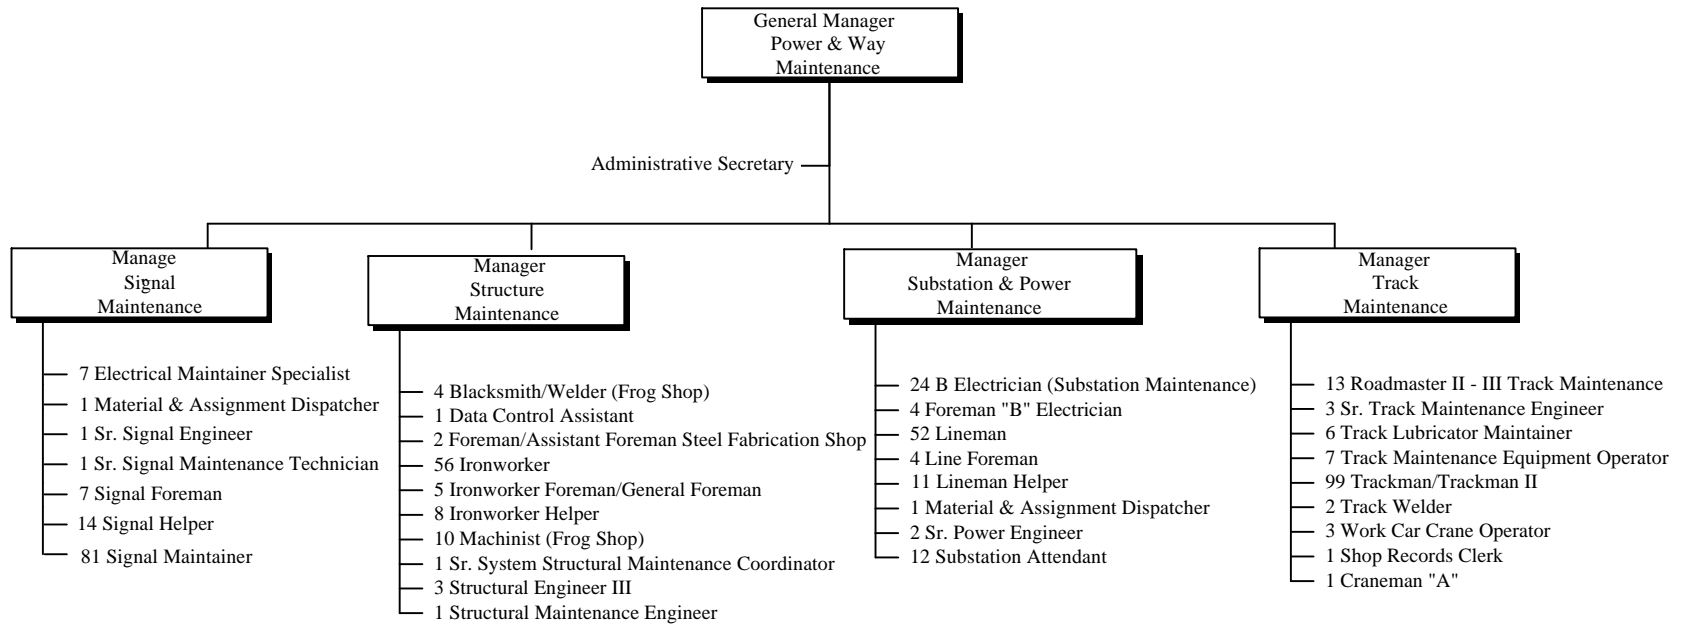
General Manager
Power & Way
Maintenance

Administrative Secretary

Manage
Signal
Maintenance

7 Electrical Maintainer Specialist
1 Material & Assignment Dispatcher
1 Sr. Signal Engineer
1 Sr. Signal Maintenance Technician
7 Signal Foreman
14 Signal Helper
81 Signal Maintainer

Manager
Structure
Maintenance

4 Blacksmith/Welder (Frog Shop)
1 Data Control Assistant
2 Foreman/Assistant Foreman Steel Fabrication Shop
56 Ironworker
5 Ironworker Foreman/General Foreman
8 Ironworker Helper
10 Machinist (Frog Shop)
1 Sr. System Structural Maintenance Coordinator
3 Structural Engineer III
1 Structural Maintenance Engineer

Manager
Substation & Power
Maintenance

24 B Electrician (Substation Maintenance)
4 Foreman "B" Electrician
52 Lineman
4 Line Foreman
11 Lineman Helper
1 Material & Assignment Dispatcher
2 Sr. Power Engineer
12 Substation Attendant

Manager
Track
Maintenance

13 Roadmaster II - III Track Maintenance
3 Sr. Track Maintenance Engineer
6 Track Lubricator Maintainer
7 Track Maintenance Equipment Operator
99 Trackman/Trackman II
2 Track Welder
3 Work Car Crane Operator
1 Shop Records Clerk
1 Craneman "A"